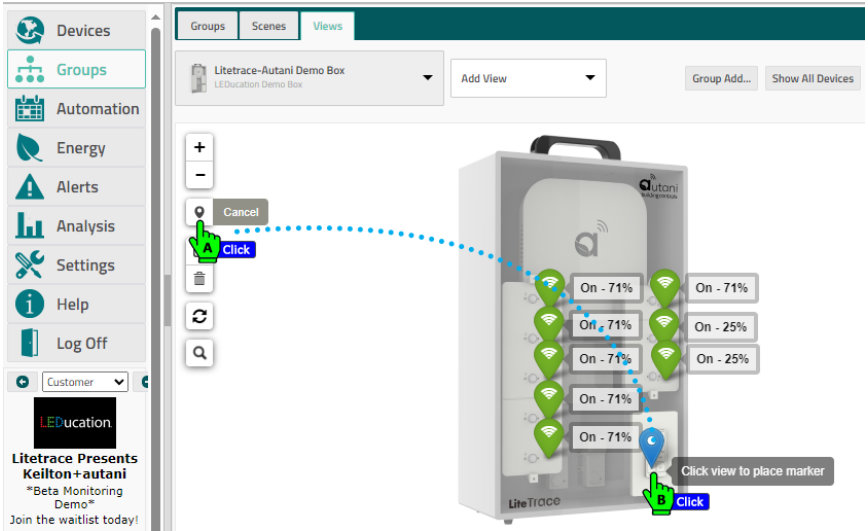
Devices
Groups
Automation
Energy
Alerts
Analysis
Settings
Help
Log Off

Customer

LEDucation

Litetrace Presents Keilton+autani
*Beta Monitoring Demo*
Join the waitlist today!

Groups Scenes Views

Litetrace-Autani Demo Box
LEDucation Demo Box

Add View

Group Add...
Show All Devices

+
−
Cancel
A
Click

autani

On - 71%
On - 71%
On - 71%
On - 25%
On - 71%
On - 25%
On - 71%
On - 71%

Click view to place marker
B
Click

LiteTrace